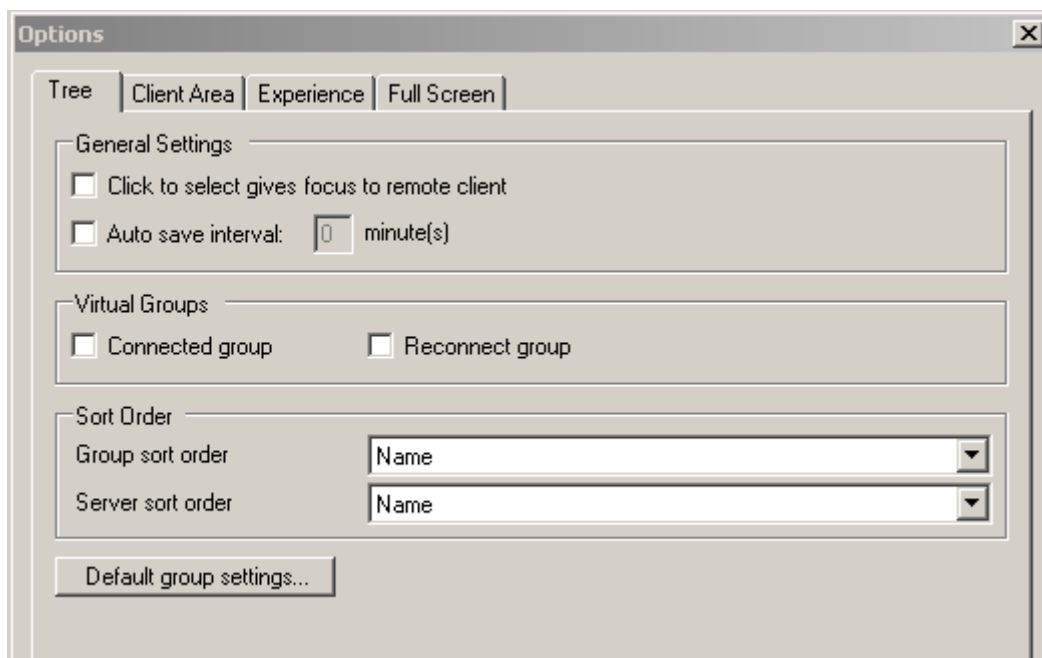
Options

Tree | Client Area | Experience | Full Screen

General Settings

Click to select gives focus to remote client

Auto save interval: 0 minute(s)

Virtual Groups

Connected group

Reconnect group

Sort Order

Group sort order Name

Server sort order Name

Default group settings...